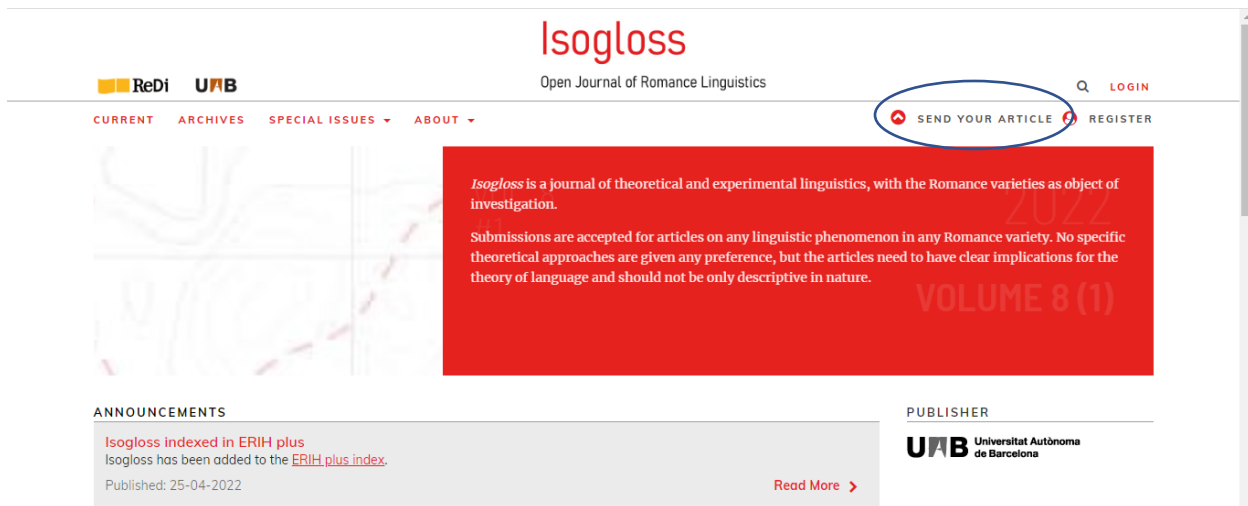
Isogloss

ReDi UAB

Open Journal of Romance Linguistics

LOGIN

CURRENT ARCHIVES SPECIAL ISSUES ABOUT

SEND YOUR ARTICLE REGISTER

*Isogloss* is a journal of theoretical and experimental linguistics, with the Romance varieties as object of investigation.

Submissions are accepted for articles on any linguistic phenomenon in any Romance variety. No specific theoretical approaches are given any preference, but the articles need to have clear implications for the theory of language and should not be only descriptive in nature.

#1 2022

VOLUME 8 (1)

ANNOUNCEMENTS

Isogloss indexed in ERIH plus

Isogloss has been added to the ERIH plus index.

Published: 25-04-2022

Read More

PUBLISHER

UAB Universitat Autònoma de Barcelona